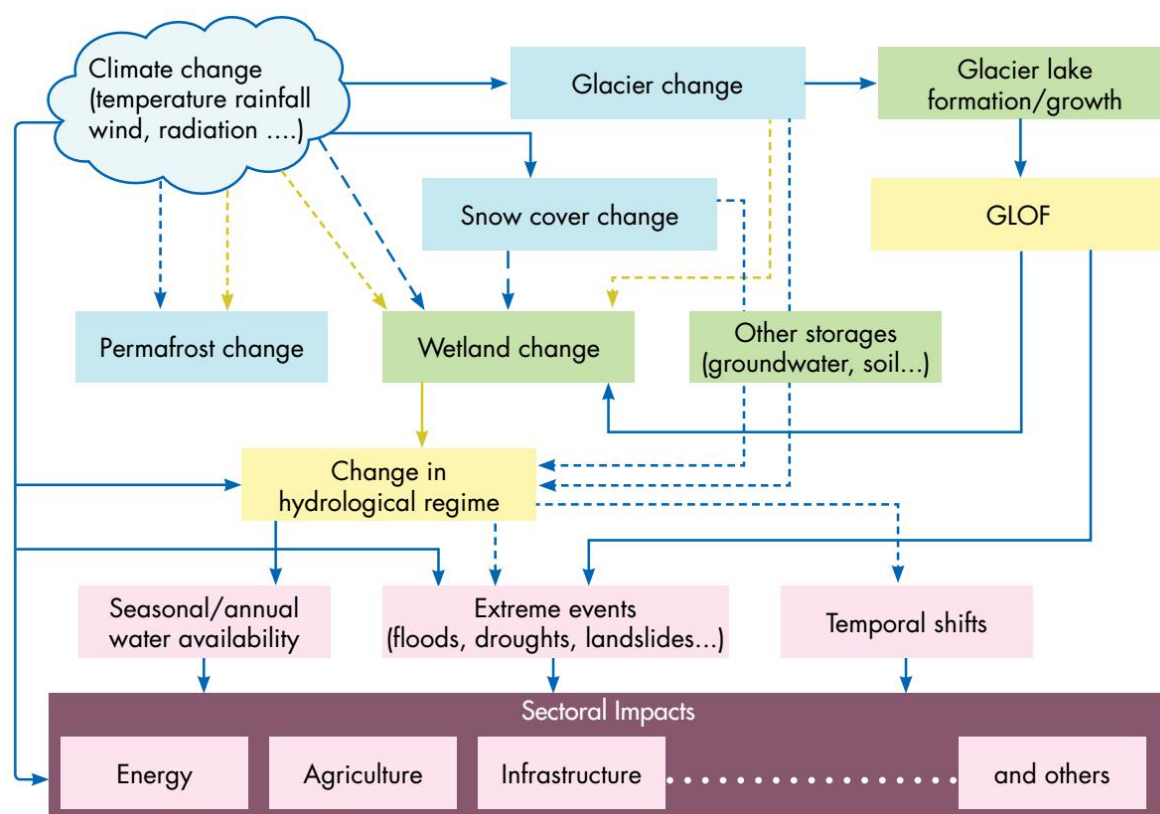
Climate change (temperature rainfall wind, radiation ....)

Glacier change

Glacier lake formation/growth

Snow cover change

GLOF

Permafrost change

Wetland change

Other storages (groundwater, soil...)

Change in hydrological regime

Seasonal/annual water availability

Extreme events (floods, droughts, landslides...)

Temporal shifts

Sectoral Impacts

Energy

Agriculture

Infrastructure

and others